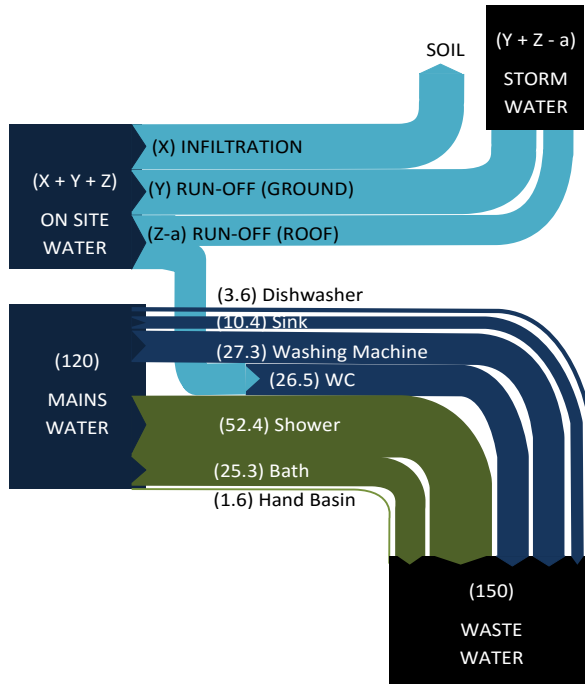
SOIL

(Y + Z - a)
STORM WATER

(X + Y + Z)
ON SITE WATER

(X) INFILTRATION
(Y) RUN-OFF (GROUND)
(Z-a) RUN-OFF (ROOF)

(120)
MAINS WATER

(3.6) Dishwasher
(10.4) Sink
(27.3) Washing Machine
(26.5) WC
(52.4) Shower
(25.3) Bath
(1.6) Hand Basin

(150)
WASTE WATER